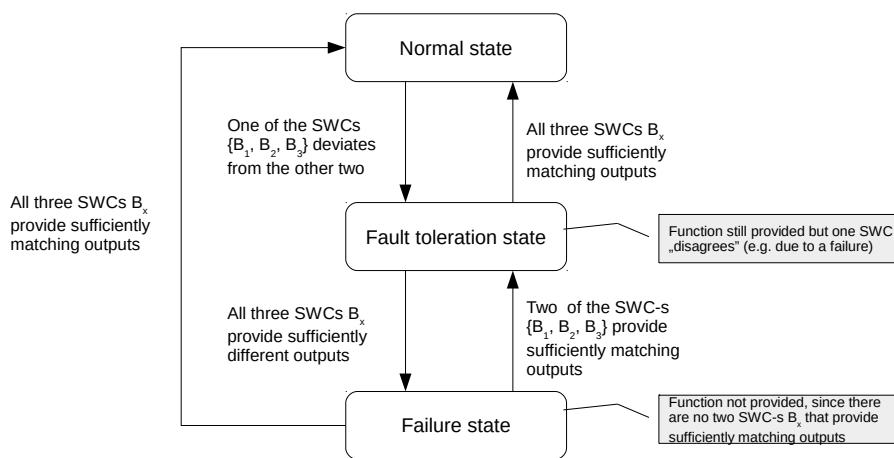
Normal state

One of the SWCs $\{B_1, B_2, B_3\}$ deviates from the other two

All three SWCs $B_x$ provide sufficiently matching outputs

All three SWCs $B_x$ provide sufficiently matching outputs

Fault toleration state

Function still provided but one SWC „disagrees" (e.g. due to a failure)

All three SWCs $B_x$ provide sufficiently different outputs

Two of the SWC-s $\{B_1, B_2, B_3\}$ provide sufficiently matching outputs

Failure state

Function not provided, since there are no two SWC-s $B_x$ that provide sufficiently matching outputs